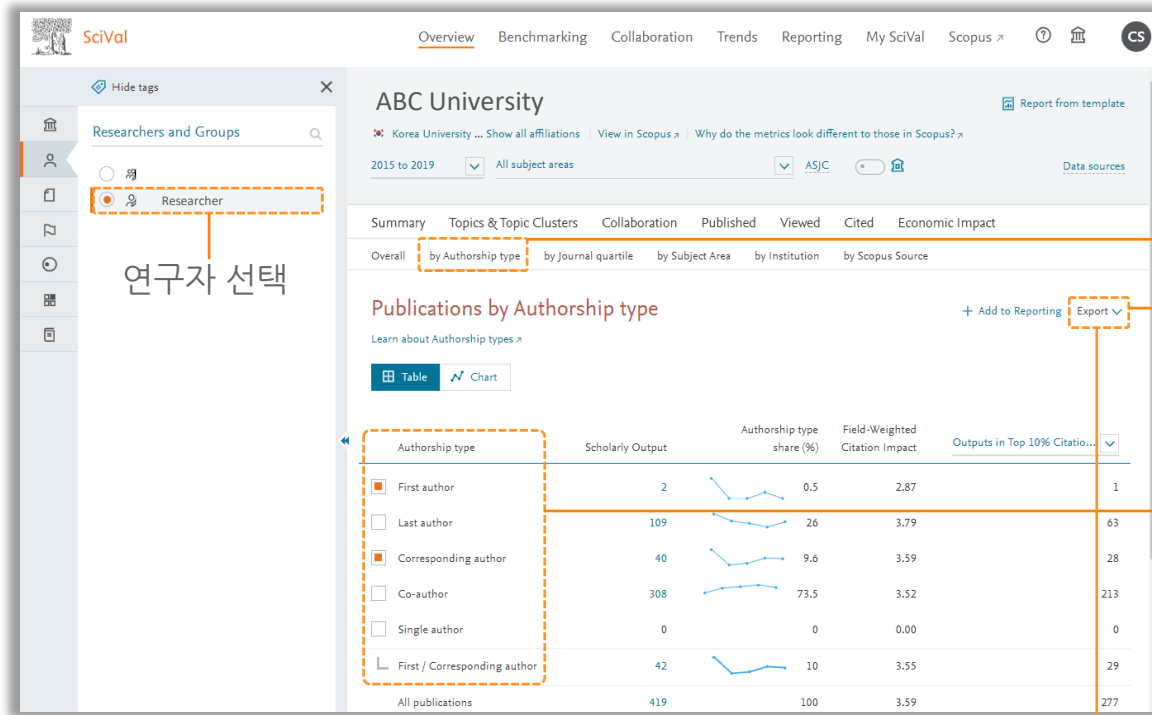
SciVal

Overview Benchmarking Collaboration Trends Reporting My SciVal Scopus ↗ CS

Hide tags

Researchers and Groups

Researcher

연구자 선택

ABC University

Report from template

Korea University ... Show all affiliations | View in Scopus ↗ | Why do the metrics look different to those in Scopus? ↗

2015 to 2019 All subject areas ASJC Data sources

Summary Topics & Topic Clusters Collaboration Published Viewed Cited Economic Impact

Overall by Authorship type by Journal quartile by Subject Area by Institution by Scopus Source

Publications by Authorship type

+ Add to Reporting Export

Learn about Authorship types ↗

Table Chart

| Authorship type | Scholarly Output | Authorship type share (%) | Field-Weighted Citation Impact | Outputs in Top 10% Citatio... |
|---|---|---|---|---|
| First author | 2 | 0.5 | 2.87 | 1 |
| Last author | 109 | 26 | 3.79 | 63 |
| Corresponding author | 40 | 9.6 | 3.59 | 28 |
| Co-author | 308 | 73.5 | 3.52 | 213 |
| Single author | 0 | 0 | 0.00 | 0 |
| First / Corresponding author | 42 | 10 | 3.55 | 29 |
| All publications | 419 | 100 | 3.59 | 277 |